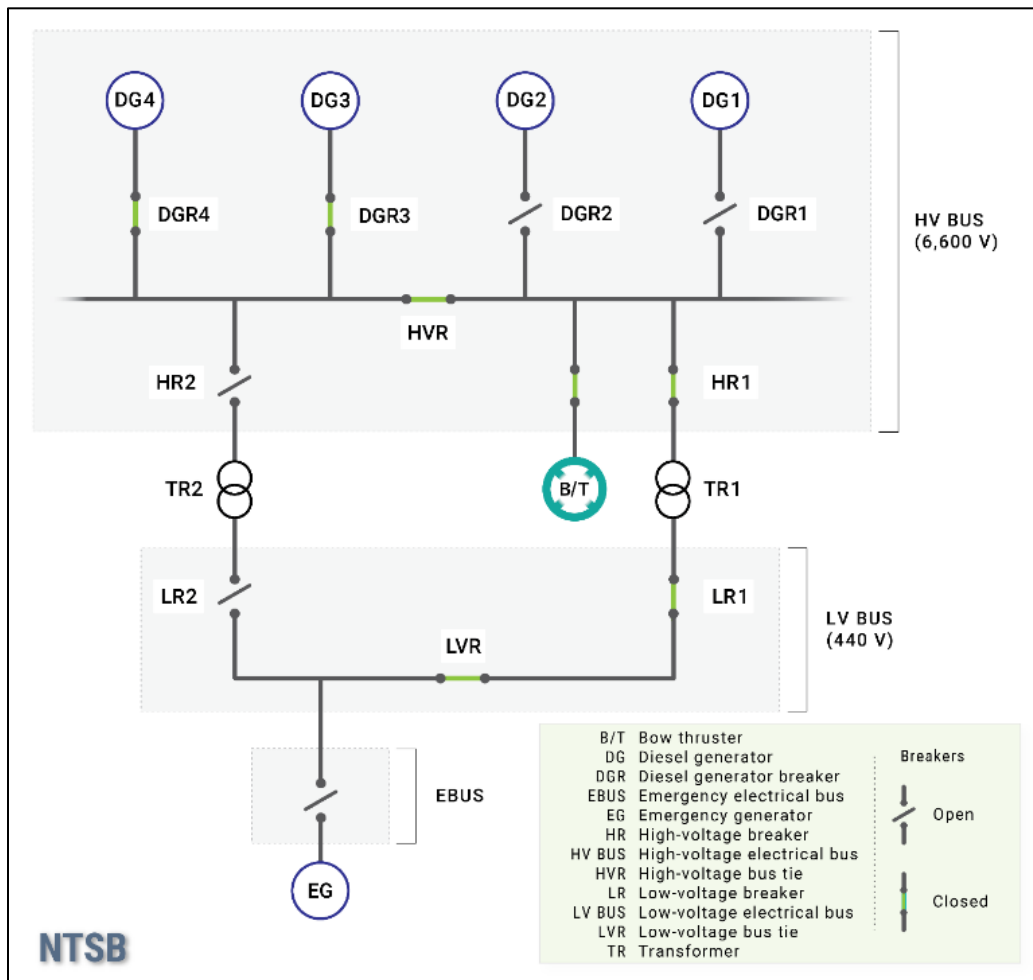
DG4
DG3
DG2
DG1
DGR4
DGR3
DGR2
DGR1
HV BUS
(6,600 V)
HVR
HR2
HR1
TR2
B/T
TR1
LR2
LR1
LV BUS
(440 V)
LVR
EBUS
EG

| | |
|---|---|
| B/T | Bow thruster |
| DG | Diesel generator |
| DGR | Diesel generator breaker |
| EBUS | Emergency electrical bus |
| EG | Emergency generator |
| HR | High-voltage breaker |
| HV BUS | High-voltage electrical bus |
| HVR | High-voltage bus tie |
| LR | Low-voltage breaker |
| LV BUS | Low-voltage electrical bus |
| LVR | Low-voltage bus tie |
| TR | Transformer |

Breakers
Open
Closed

NTSB